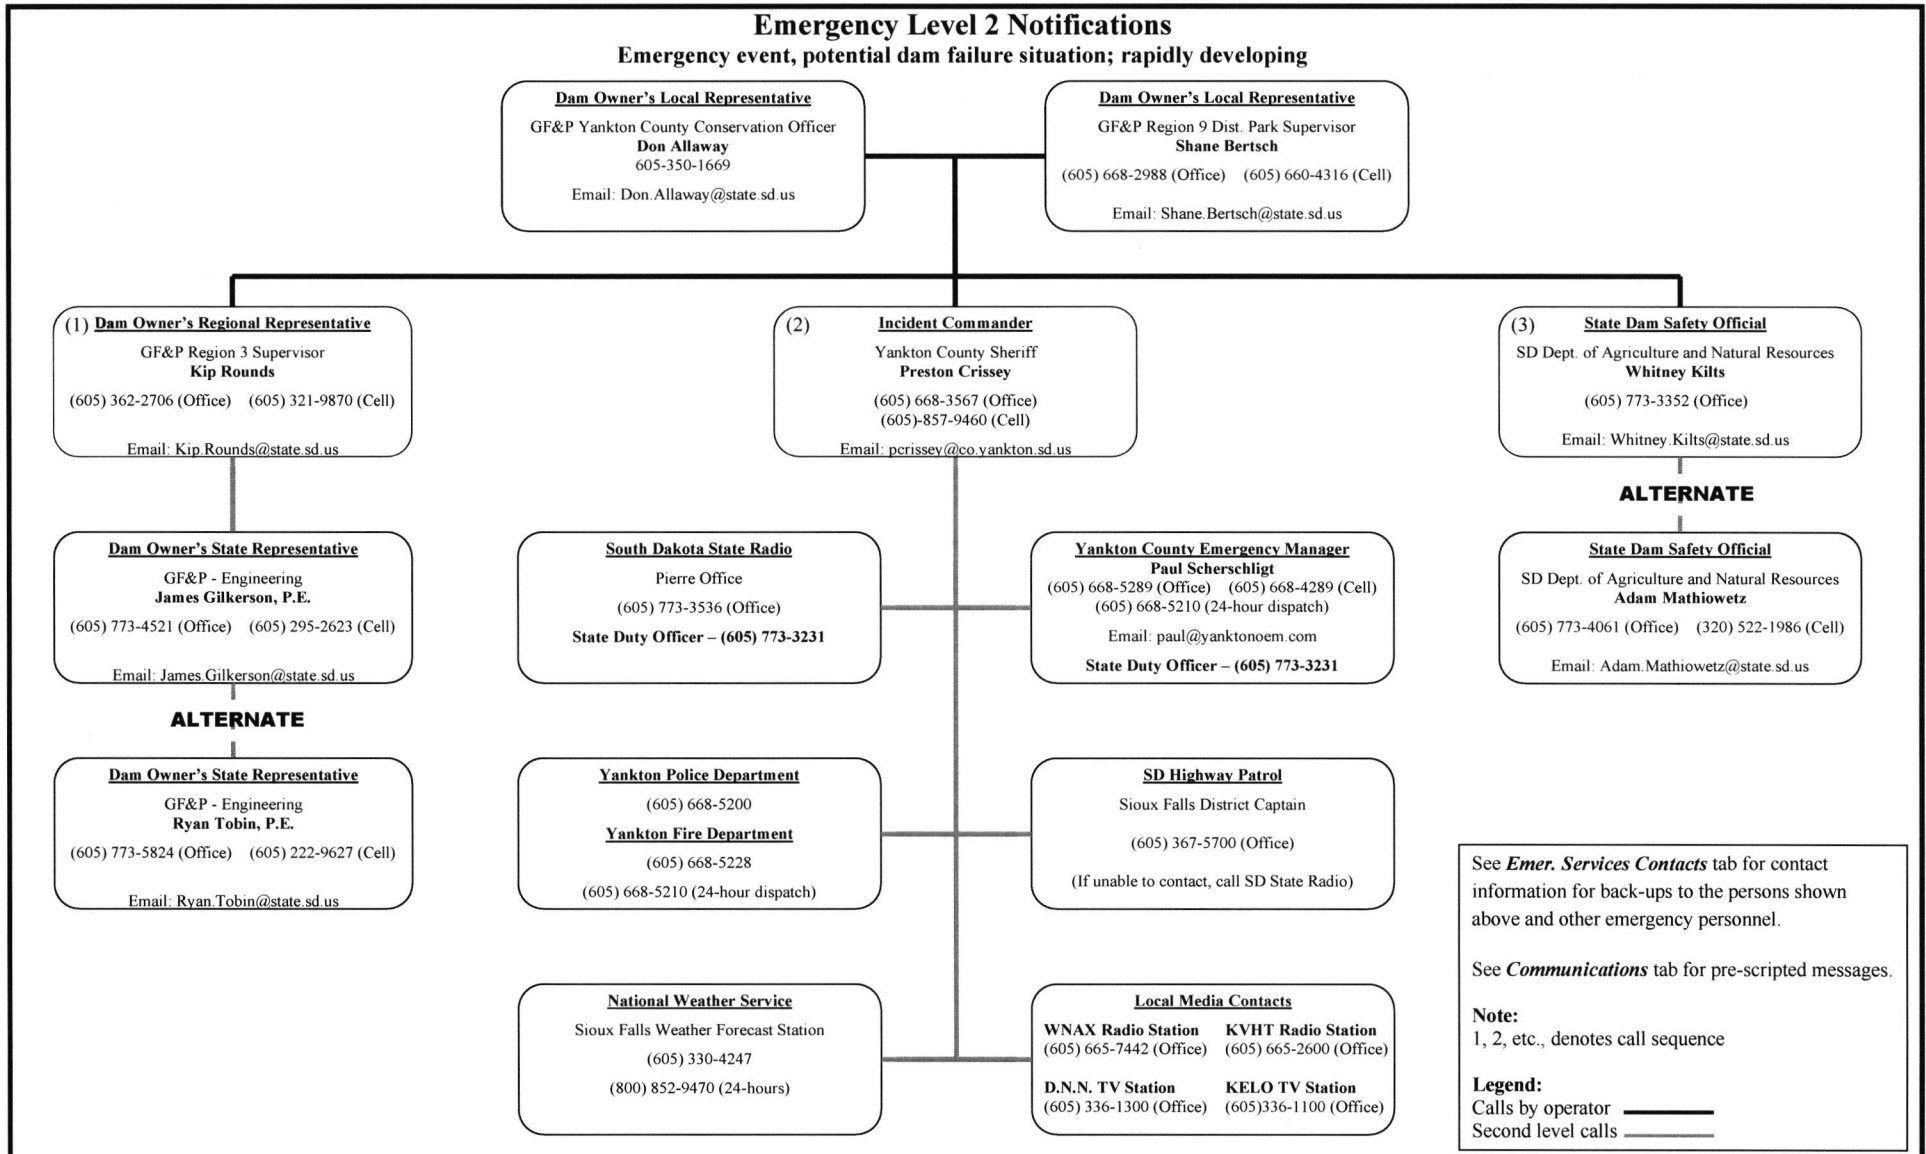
Emergency Level 2 Notifications
Emergency event, potential dam failure situation; rapidly developing

Dam Owner's Local Representative
GF&P Yankton County Conservation Officer
Don Allaway
605-350-1669
Email: Don.Allaway@state.sd.us

Dam Owner's Local Representative
GF&P Region 9 Dist. Park Supervisor
Shane Bertsch
(605) 668-2988 (Office) (605) 660-4316 (Cell)
Email: Shane.Bertsch@state.sd.us

(1) Dam Owner's Regional Representative
GF&P Region 3 Supervisor
Kip Rounds
(605) 362-2706 (Office) (605) 321-9870 (Cell)
Email: Kip.Rounds@state.sd.us

(2) Incident Commander
Yankton County Sheriff
Preston Crissey
(605) 668-3567 (Office)
(605)-857-9460 (Cell)
Email: pcrissey@co.yankton.sd.us

(3) State Dam Safety Official
SD Dept. of Agriculture and Natural Resources
Whitney Kilts
(605) 773-3352 (Office)
Email: Whitney.Kilts@state.sd.us

ALTERNATE

State Dam Safety Official
SD Dept. of Agriculture and Natural Resources
Adam Mathiowetz
(605) 773-4061 (Office) (320) 522-1986 (Cell)
Email: Adam.Mathiowetz@state.sd.us

Dam Owner's State Representative
GF&P - Engineering
James Gilkerson, P.E.
(605) 773-4521 (Office) (605) 295-2623 (Cell)
Email: James.Gilkerson@state.sd.us

ALTERNATE

Dam Owner's State Representative
GF&P - Engineering
Ryan Tobin, P.E.
(605) 773-5824 (Office) (605) 222-9627 (Cell)
Email: Ryan.Tobin@state.sd.us

South Dakota State Radio
Pierre Office
(605) 773-3536 (Office)
State Duty Officer – (605) 773-3231

Yankton County Emergency Manager
Paul Scherschligt
(605) 668-5289 (Office) (605) 668-4289 (Cell)
(605) 668-5210 (24-hour dispatch)
Email: paul@yanktonoem.com
State Duty Officer – (605) 773-3231

Yankton Police Department
(605) 668-5200
Yankton Fire Department
(605) 668-5228
(605) 668-5210 (24-hour dispatch)

SD Highway Patrol
Sioux Falls District Captain
(605) 367-5700 (Office)
(If unable to contact, call SD State Radio)

National Weather Service
Sioux Falls Weather Forecast Station
(605) 330-4247
(800) 852-9470 (24-hours)

Local Media Contacts
WNAX Radio Station
(605) 665-7442 (Office)
KVHT Radio Station
(605) 665-2600 (Office)
D.N.N. TV Station
(605) 336-1300 (Office)
KELO TV Station
(605)336-1100 (Office)

See Emer. Services Contacts tab for contact information for back-ups to the persons shown above and other emergency personnel.

See Communications tab for pre-scripted messages.

Note:
1, 2, etc., denotes call sequence

Legend:
Calls by operator
Second level calls